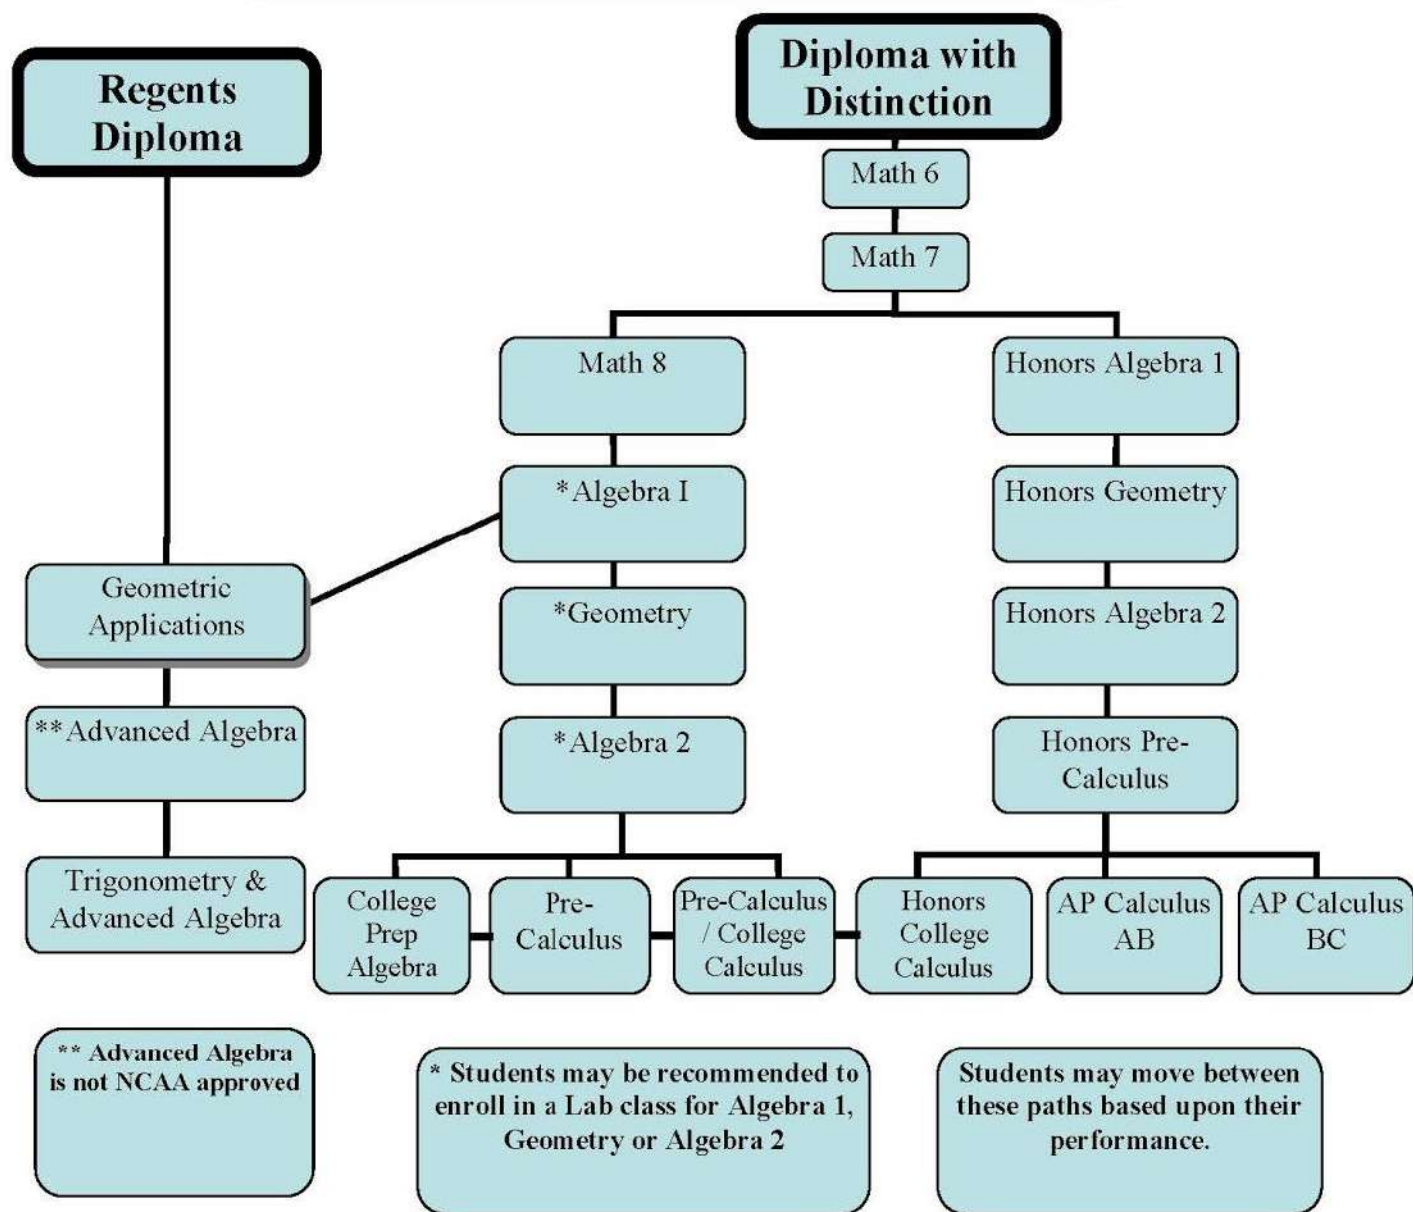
Regents Diploma

Diploma with Distinction

Math 6

Math 7

Math 8

Honors Algebra 1

*Algebra I

Honors Geometry

Geometric Applications

*Geometry

Honors Algebra 2

**Advanced Algebra

*Algebra 2

Honors Pre-Calculus

Trigonometry & Advanced Algebra

College Prep Algebra

Pre-Calculus

Pre-Calculus / College Calculus

Honors College Calculus

AP Calculus AB

AP Calculus BC

** Advanced Algebra is not NCAA approved

* Students may be recommended to enroll in a Lab class for Algebra 1, Geometry or Algebra 2

Students may move between these paths based upon their performance.